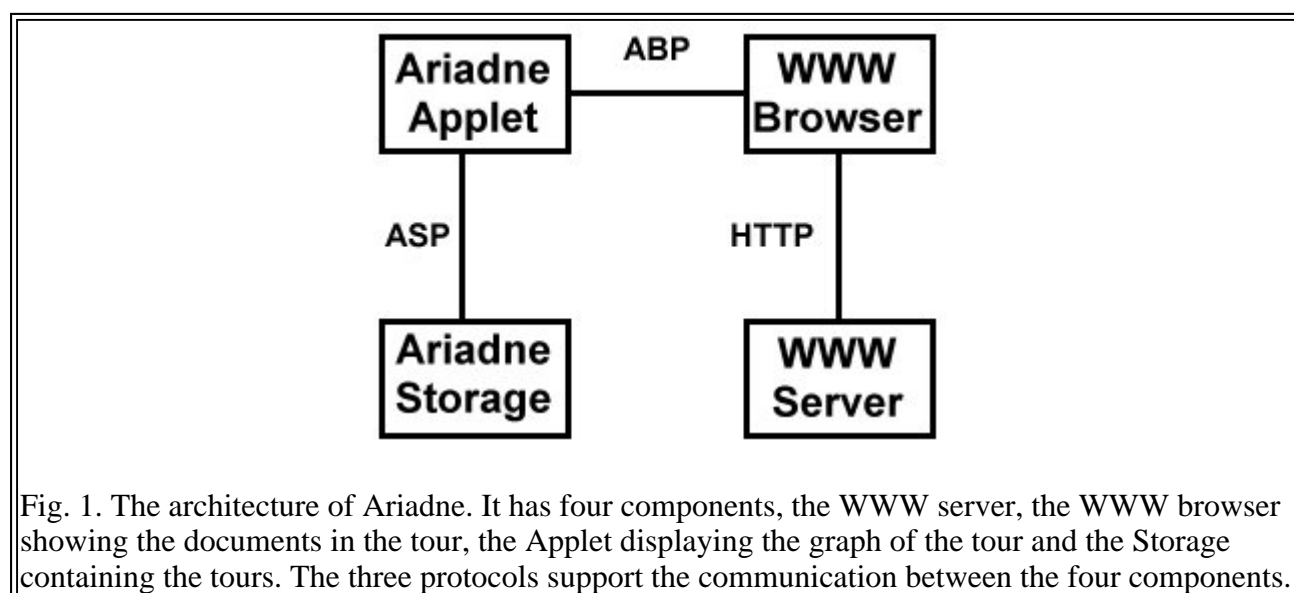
Ariadne Applet

ABP

WWW Browser

ASP

HTTP

Ariadne Storage

WWW Server

Fig. 1. The architecture of Ariadne. It has four components, the WWW server, the WWW browser showing the documents in the tour, the Applet displaying the graph of the tour and the Storage containing the tours. The three protocols support the communication between the four components.